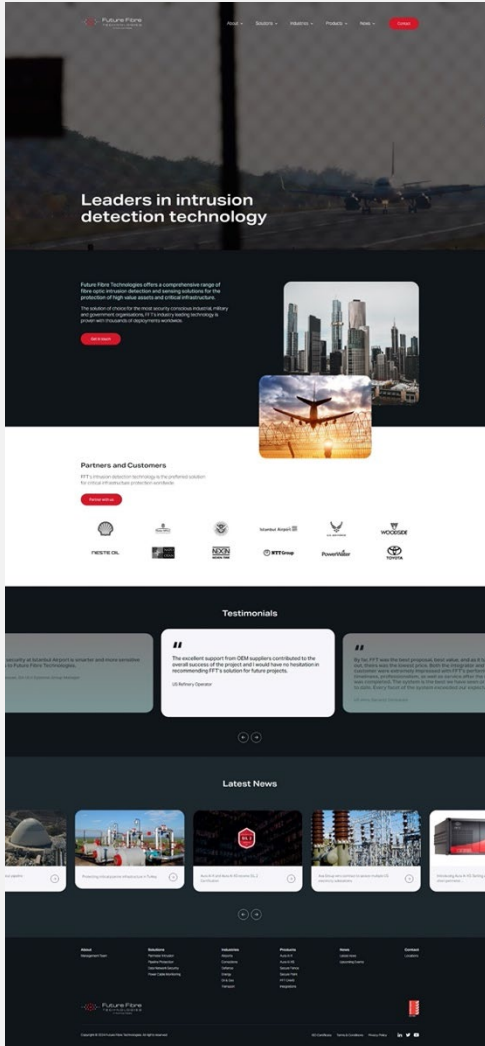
Future Fibre Technologies

About Solutions Industries Products News Contact

Leaders in intrusion detection technology

Future Fibre Technologies offers a comprehensive range of fibre optic intrusion detection and sensing solutions for the protection of high value assets and critical infrastructure.

The solution of choice for the most security conscious industrial, military and government organisations, FFT's industry leading technology is proven with thousands of deployments worldwide.

Get in touch

Partners and Customers

FFT's intrusion detection technology is the preferred solution for critical infrastructure protection worldwide.

Partner with us

Istanbul Airport

WOODSIDE

NESTE OIL

NXN

BTT Group

PowerWater

TOYOTA

Testimonials

security at Istanbul Airport is smarter and more sensitive to Future Fibre Technologies.

"The excellent support from OEM suppliers contributed to the overall success of the project and I would have no hesitation in recommending FFT's solution for future projects.

US Refinery Operator

By far FFT was the best proposal, best value, and as it turned out, there was the lowest price. Both the integrator and the customer were extremely impressed with FFT's performance, timeliness, professionalism, as well as service after the project was completed. The system is the best we have seen installed to date. Every facet of the system exceeded our expectations.

Latest News

Protecting the pipeline infrastructure in Turkey

Introducing Aura

About Solutions Industries Products News Contact

Future Fibre Technologies

Copyright © 2024 Future Fibre Technologies. All rights reserved.